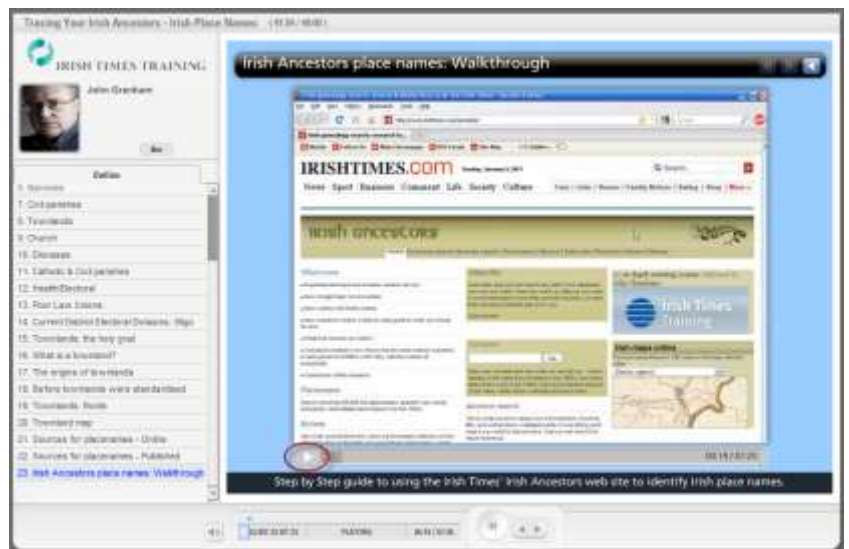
Tracing Your Irish Ancestors - Irish Place Names (41:35 / 60:00)

IRISH TIMES TRAINING

John Grenham

Bio

Outline

6. Baronies
7. Civil parishes
8. Townlands
9. Church
10. Dioceses
11. Catholic & Civil parishes
12. Health/Electoral
13. Poor Law Unions
14. Current District Electoral Divisions: Sligo
15. Townlands: the holy grail
16. What is a townland?
17. The origins of townlands
18. Before townlands were standardised
19. Townlands: Roots
20. Townland map
21. Sources for placenames - Online
22. Sources for placenames - Published
23. Irish Ancestors place names: Walkthrough

Irish Ancestors place names: Walkthrough

IRISHTIMES.com

News Sport Business Commercial Life Society Culture

irish ancestors

Irish Times Training

Step by Step guide to using the Irish Times' Irish Ancestors web site to identify Irish place names.

PLAYING